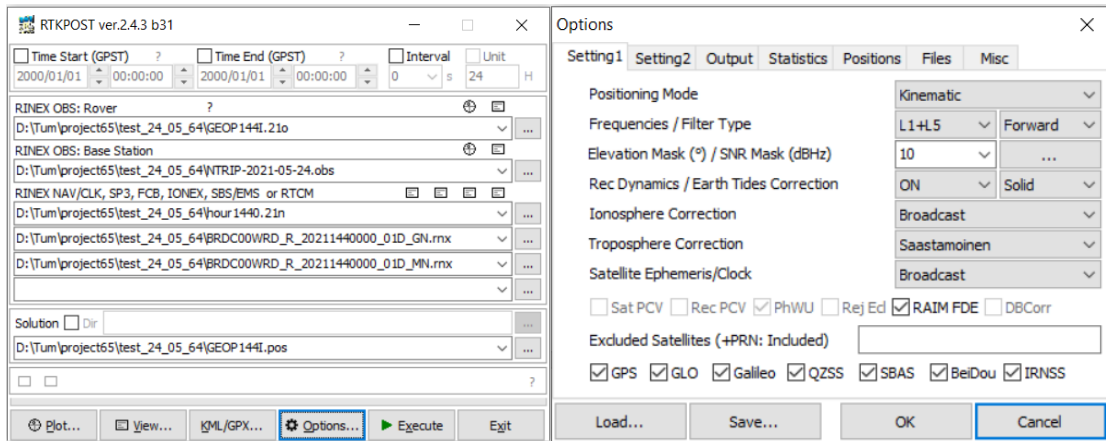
RTKPOST ver.2.4.3 b31

Time Start (GPST) ? Time End (GPST) ? Interval Unit
2000/01/01 00:00:00 2000/01/01 00:00:00 0 s 24 H

RINEX OBS: Rover ?
D:\Tum\project65\test_24_05_64\GEOP144I.21o
RINEX OBS: Base Station
D:\Tum\project65\test_24_05_64\NTRIP-2021-05-24.obs
RINEX NAV/CLK, SP3, FCB, IONEX, SBS/EMS or RTCM
D:\Tum\project65\test_24_05_64\hour1440.21n
D:\Tum\project65\test_24_05_64\BRDC00WRD_R_20211440000_01D_GN.rnx
D:\Tum\project65\test_24_05_64\BRDC00WRD_R_20211440000_01D_MN.rnx

Solution Dir
D:\Tum\project65\test_24_05_64\GEOP144I.pos

?

Plot... View... KML/GPX... Options... Execute Exit

Options

Setting1 Setting2 Output Statistics Positions Files Misc

Positioning Mode Kinematic
Frequencies / Filter Type L1+L5 Forward
Elevation Mask (°) / SNR Mask (dBHz) 10 ...
Rec Dynamics / Earth Tides Correction ON Solid
Ionosphere Correction Broadcast
Troposphere Correction Saastamoinen
Satellite Ephemeris/Clock Broadcast

Sat PCV Rec PCV PhWU Rej Ecl RAIM FDE DBCorr

Excluded Satellites (+PRN: Included)

GPS GLO Galileo QZSS SBAS BeiDou IRNSS

Load... Save... OK Cancel